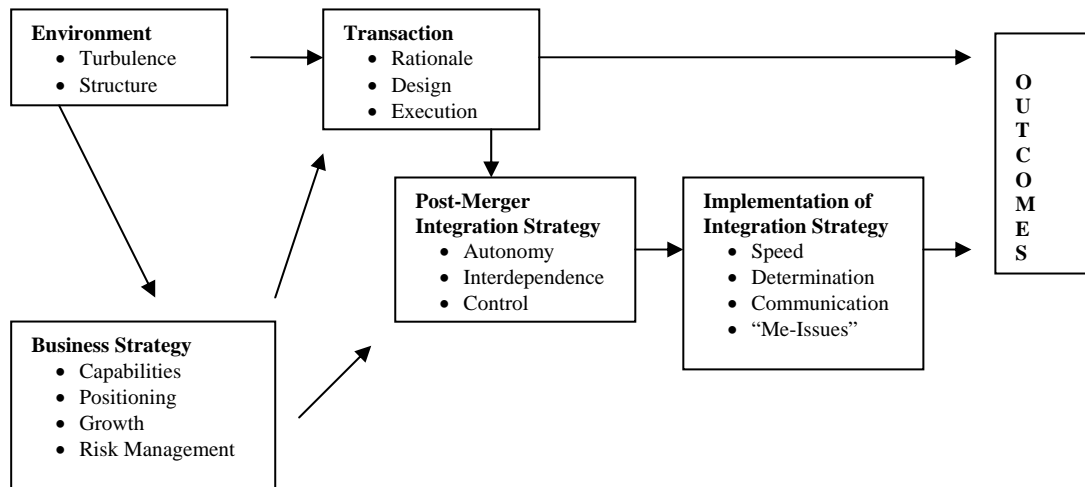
**Environment**
- Turbulence
- Structure

**Transaction**
- Rationale
- Design
- Execution

O
U
T
C
O
M
E
S

**Post-Merger Integration Strategy**
- Autonomy
- Interdependence
- Control

**Implementation of Integration Strategy**
- Speed
- Determination
- Communication
- "Me-Issues"

**Business Strategy**
- Capabilities
- Positioning
- Growth
- Risk Management